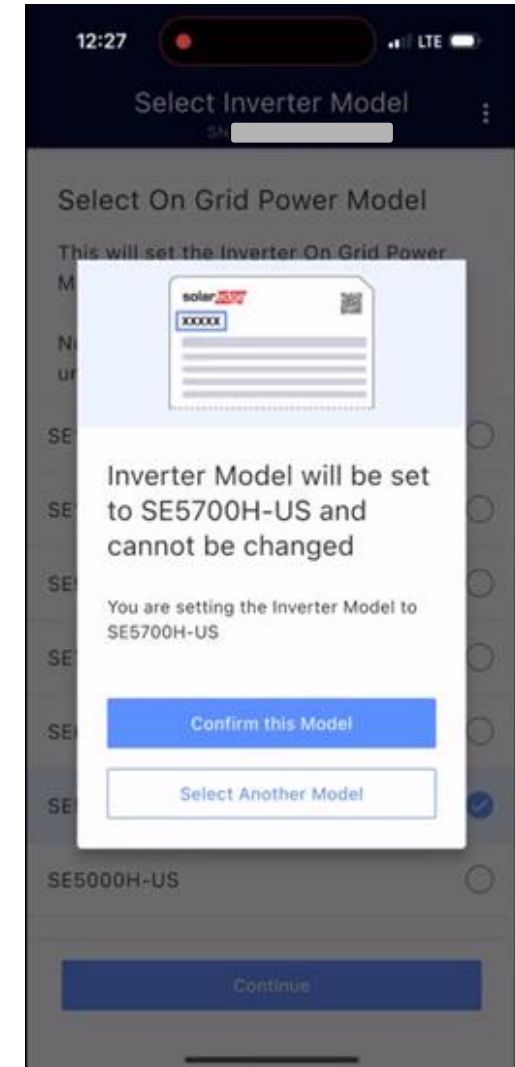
12:27

LTE

Select Inverter Model

SN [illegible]

Select On Grid Power Model

This will set the Inverter On Grid Power M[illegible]

N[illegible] u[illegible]

SE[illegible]

SE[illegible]

SE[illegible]

SE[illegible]

SE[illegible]

SE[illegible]

solar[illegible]

XXXXX

Inverter Model will be set to SE5700H-US and cannot be changed

You are setting the Inverter Model to SE5700H-US

Confirm this Model

Select Another Model

SE5000H-US

Continue